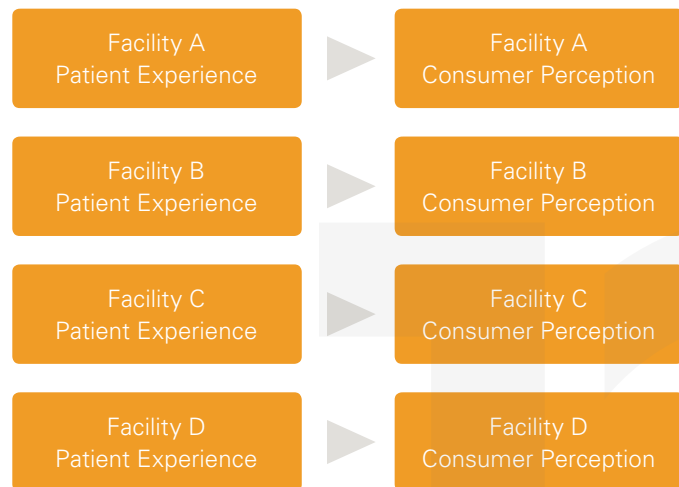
Facility A
Patient Experience

Facility A
Consumer Perception

Facility B
Patient Experience

Facility B
Consumer Perception

Facility C
Patient Experience

Facility C
Consumer Perception

Facility D
Patient Experience

Facility D
Consumer Perception